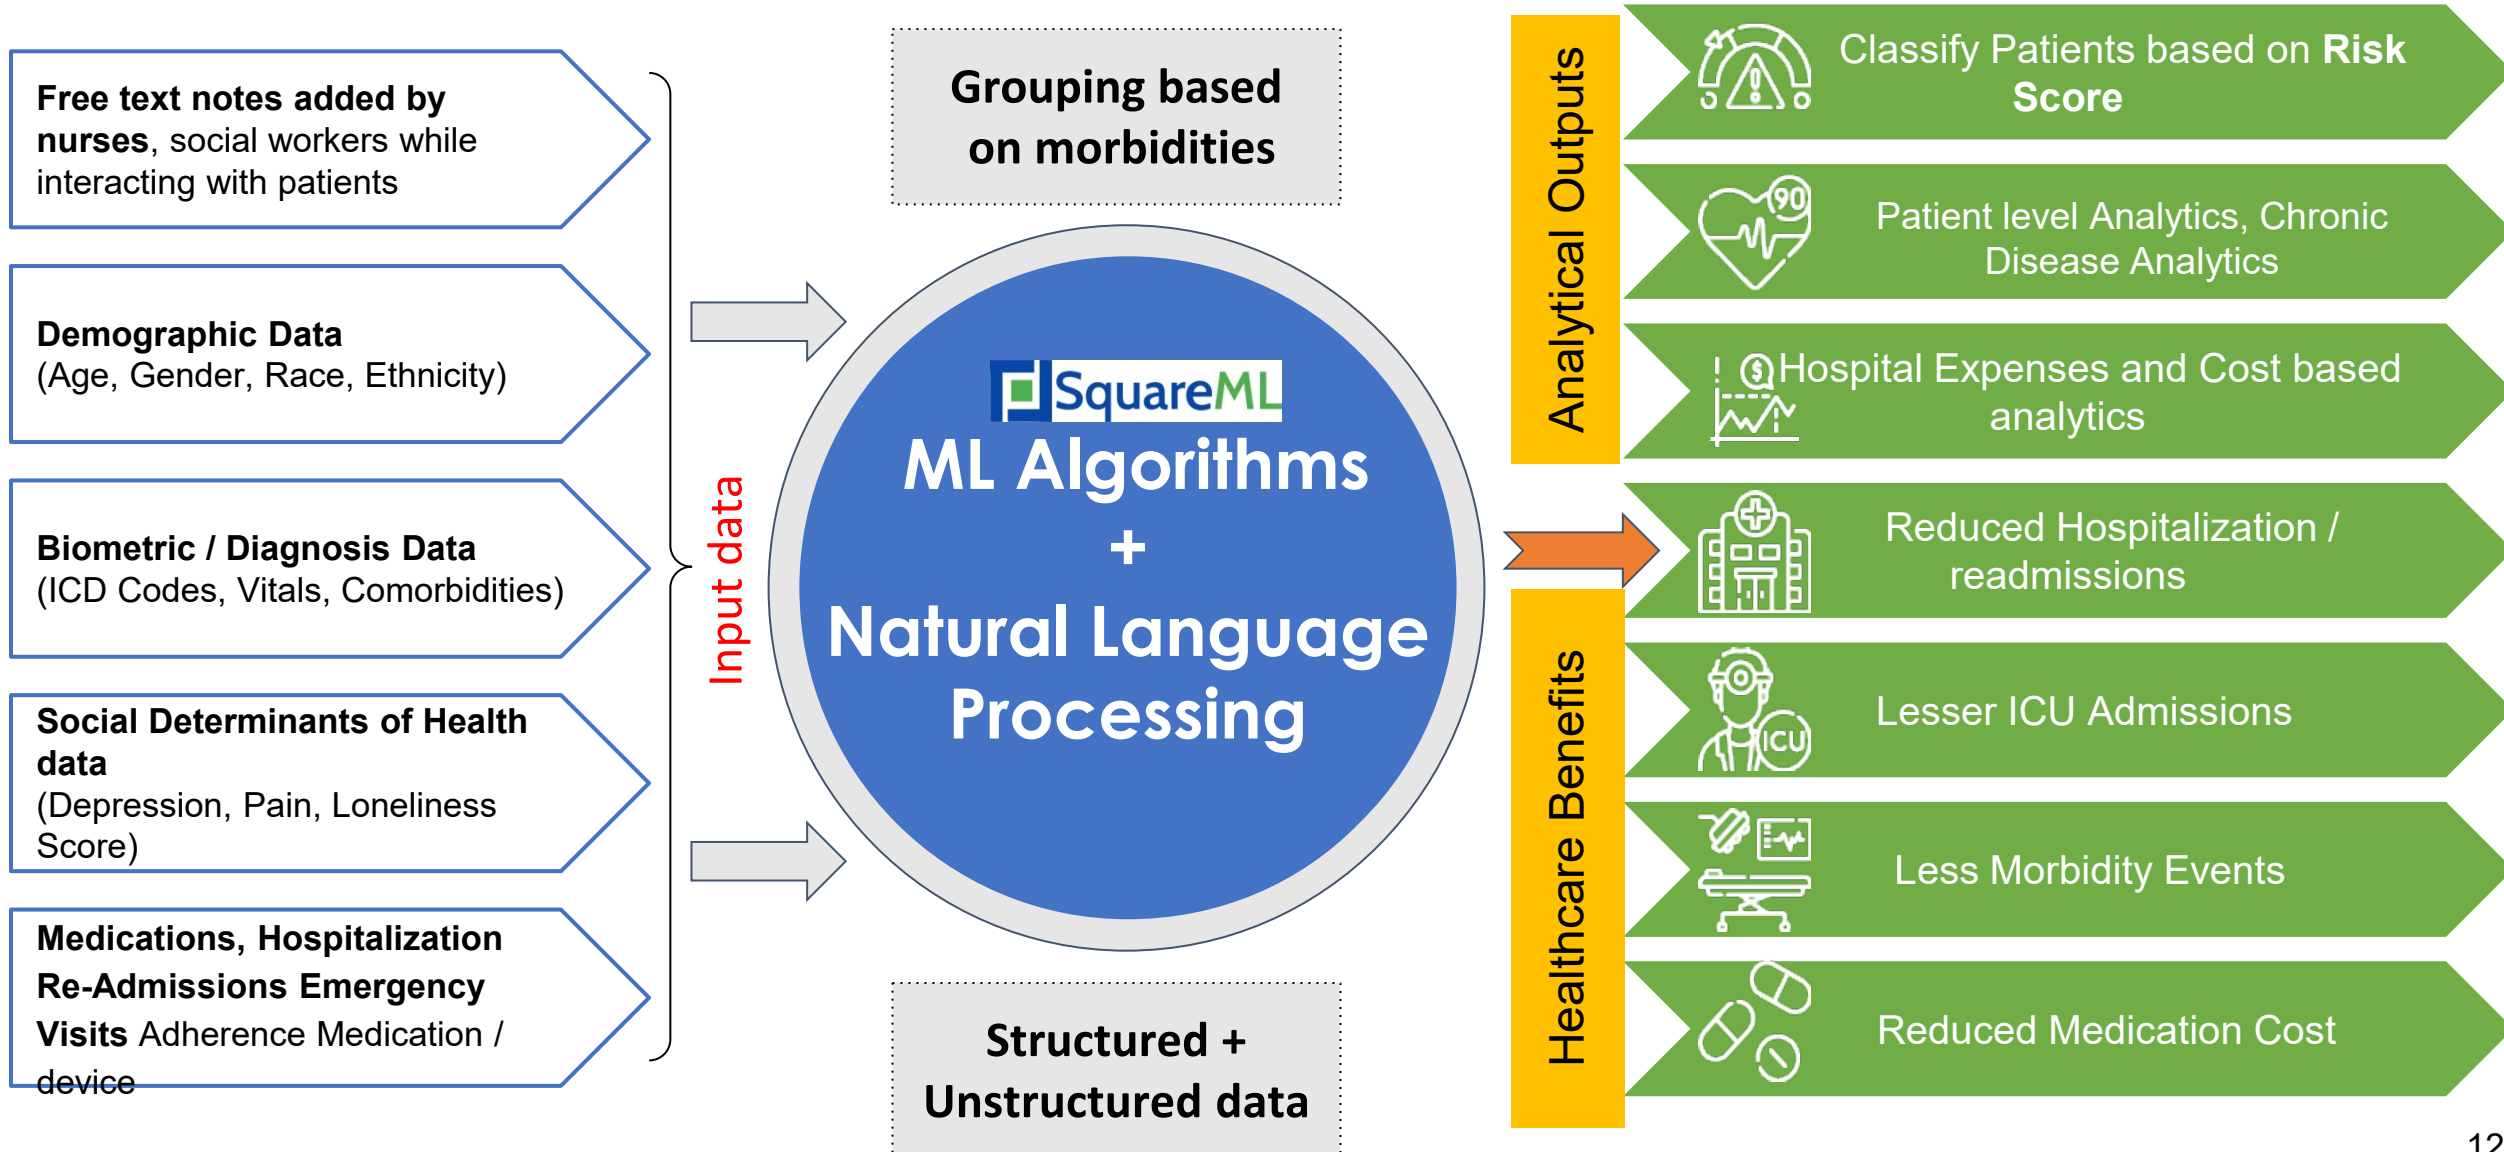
**Free text notes added by nurses**, social workers while interacting with patients

**Demographic Data**
(Age, Gender, Race, Ethnicity)

**Biometric / Diagnosis Data**
(ICD Codes, Vitals, Comorbidities)

**Social Determinants of Health data**
(Depression, Pain, Loneliness Score)

**Medications, Hospitalization Re-Admissions Emergency Visits** Adherence Medication / device

Input data

Grouping based on morbidities

SquareML
ML Algorithms
+
Natural Language Processing

Structured + Unstructured data

Analytical Outputs

Classify Patients based on **Risk Score**

Patient level Analytics, Chronic Disease Analytics

Hospital Expenses and Cost based analytics

Healthcare Benefits

Reduced Hospitalization / readmissions

Lesser ICU Admissions

Less Morbidity Events

Reduced Medication Cost

12